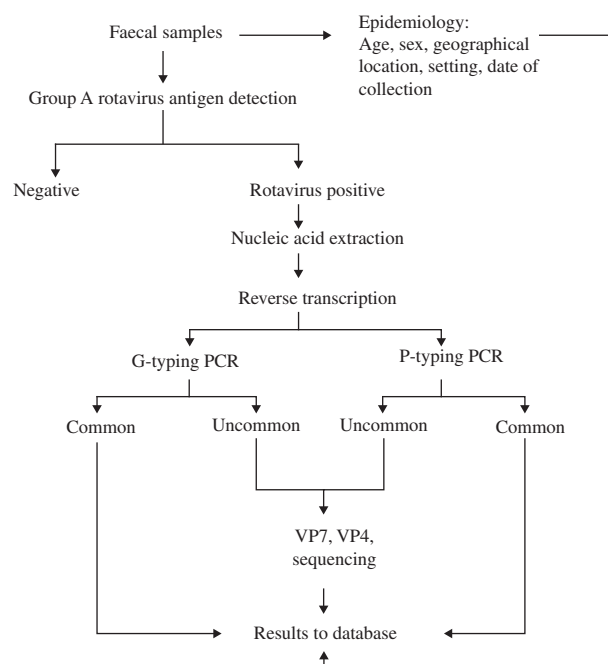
Faecal samples

Epidemiology:
Age, sex, geographical location, setting, date of collection

Group A rotavirus antigen detection

Negative

Rotavirus positive

Nucleic acid extraction

Reverse transcription

G-typing PCR

P-typing PCR

Common

Uncommon

Uncommon

Common

VP7, VP4, sequencing

Results to database